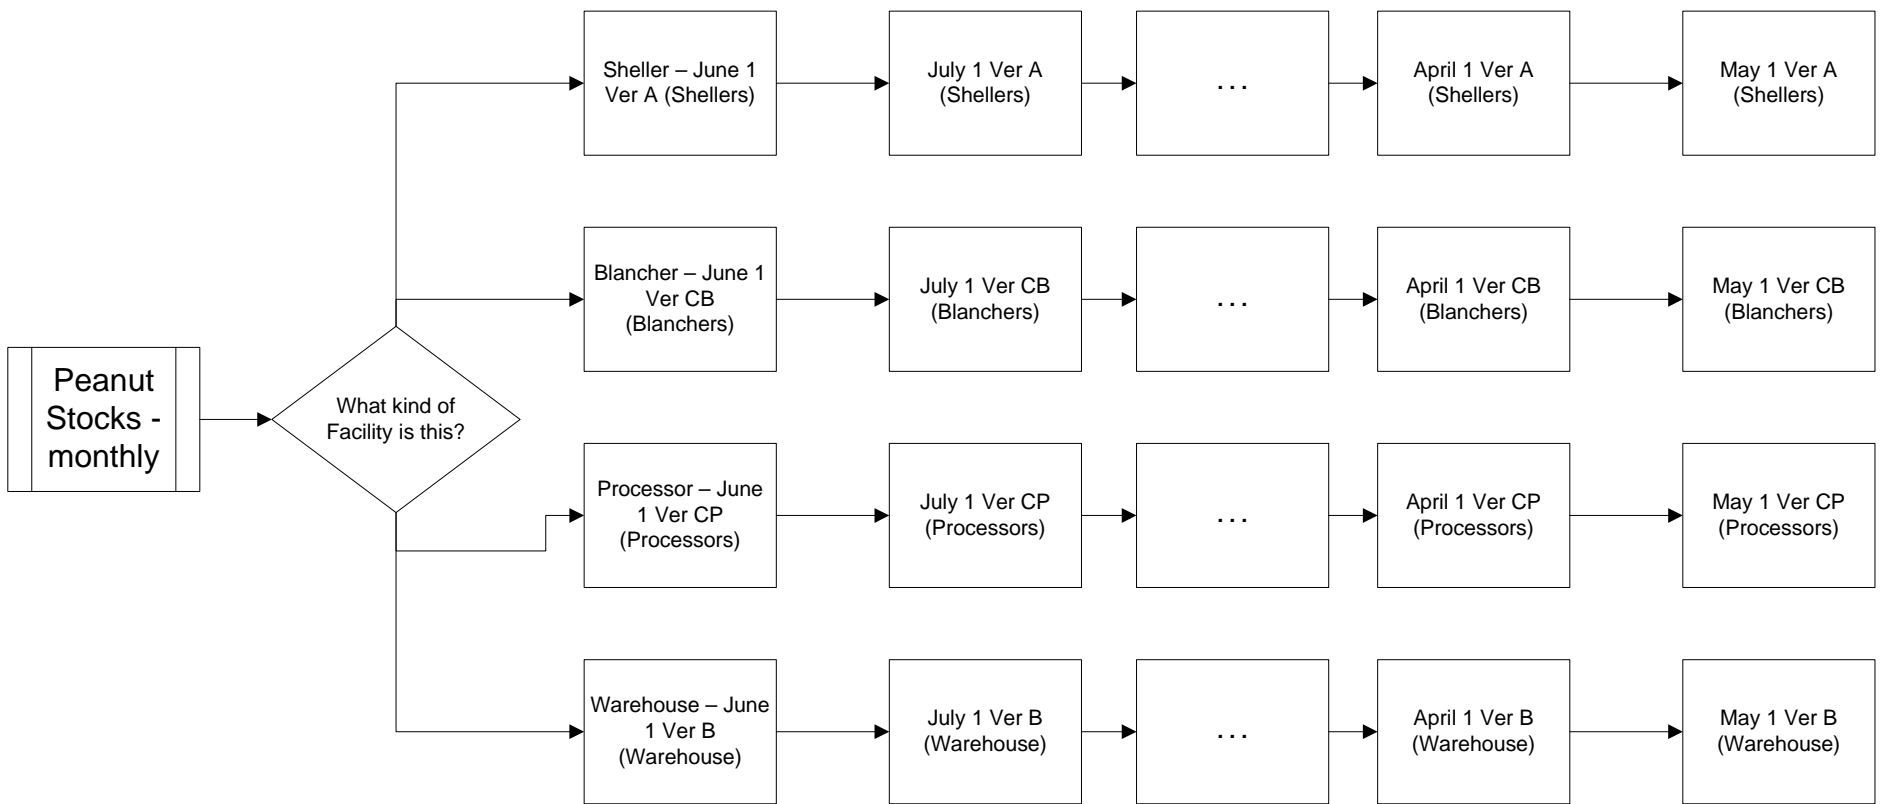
Peanut Stocks - monthly

What kind of Facility is this?

Sheller – June 1 Ver A (Shellers)

July 1 Ver A (Shellers)

. . .

April 1 Ver A (Shellers)

May 1 Ver A (Shellers)

Blancher – June 1 Ver CB (Blanchers)

July 1 Ver CB (Blanchers)

. . .

April 1 Ver CB (Blanchers)

May 1 Ver CB (Blanchers)

Processor – June 1 Ver CP (Processors)

July 1 Ver CP (Processors)

. . .

April 1 Ver CP (Processors)

May 1 Ver CP (Processors)

Warehouse – June 1 Ver B (Warehouse)

July 1 Ver B (Warehouse)

. . .

April 1 Ver B (Warehouse)

May 1 Ver B (Warehouse)